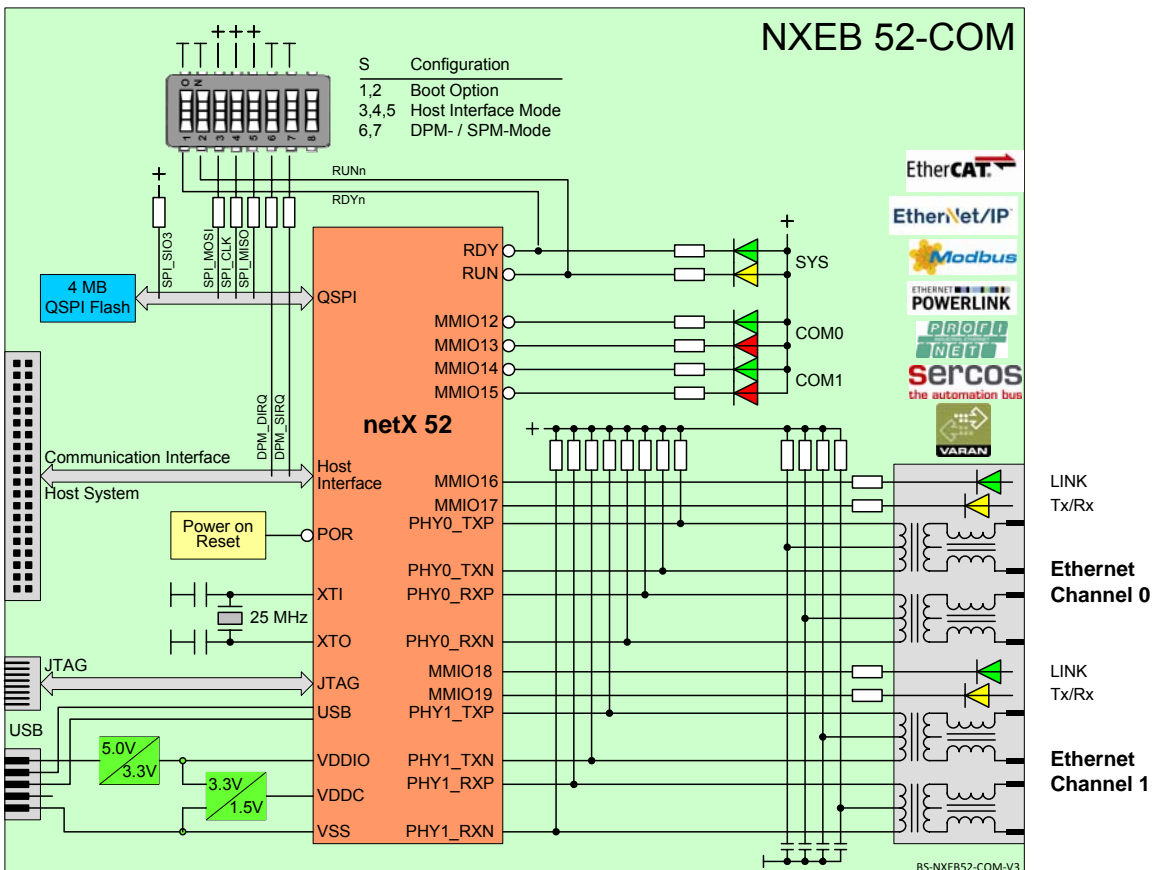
NXEB 52-COM

| S | Configuration |
|---|---|
| 1,2 | Boot Option |
| 3,4,5 | Host Interface Mode |
| 6,7 | DPM- / SPM-Mode |

ON
1 2 3 4 5 6 7 8

RUNn
RDYn

SPI_SIO3
SPI_MOSI
SPI_CLK
SPI_MISO

4 MB QSPI Flash

QSPI

RDY
RUN
SYS

MMIO12
MMIO13
COM0
MMIO14
MMIO15
COM1

netX 52

DPM_DIRQ
DPM_SIRQ

Communication Interface
Host System

Host Interface

MMIO16
MMIO17
LINK
Tx/Rx

Power on Reset
POR

PHY0_TXP
PHY0_TXN
PHY0_RXP
PHY0_RXN

Ethernet Channel 0

XTI
25 MHz
XTO

JTAG
JTAG

MMIO18
MMIO19
LINK
Tx/Rx

USB
USB
PHY1_TXP

5.0V
3.3V
VDDIO
PHY1_TXN
PHY1_RXP

3.3V
1.5V
VDDC

Ethernet Channel 1

VSS
PHY1_RXN

EtherCAT.
EtherNet/IP
Modbus
ETHERNET POWERLINK
PROFI NET
sercos the automation bus
VARAN

BS-NXEB52-COM-V3